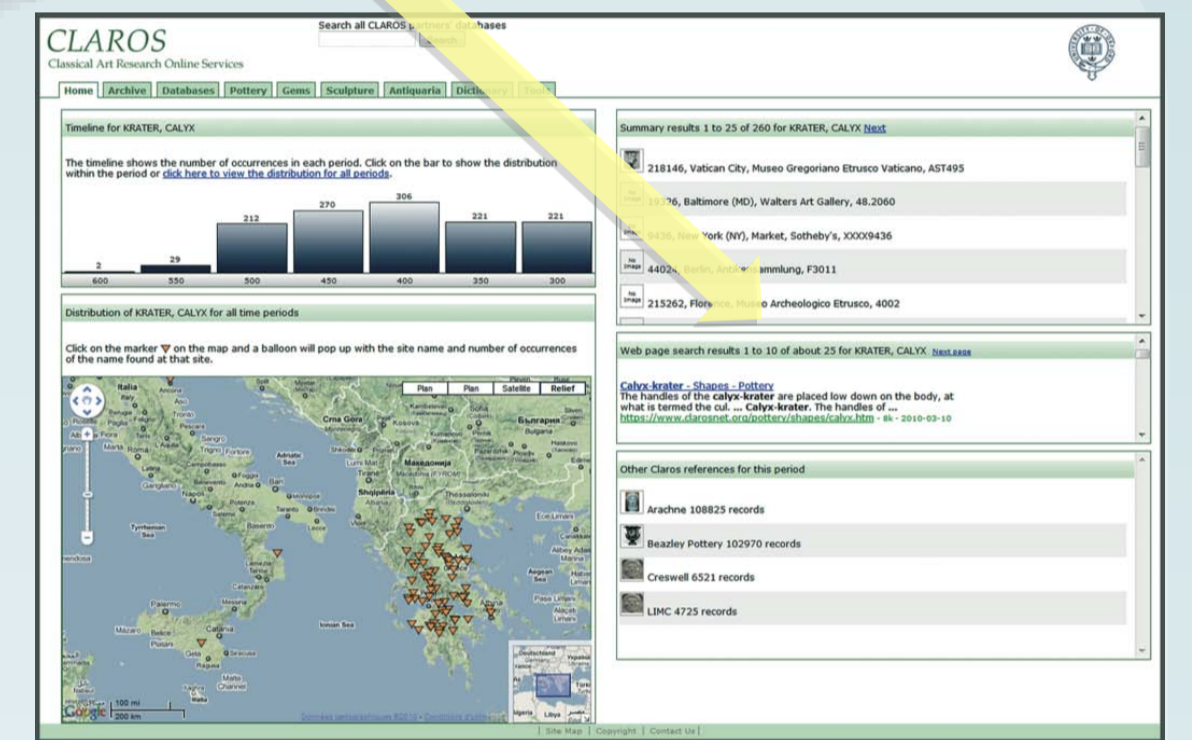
CLAROS
Classical Art Research Online Services

Search all CLAROS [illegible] databases
Search

Home | Archive | Databases | Pottery | Gems | Sculpture | Antiquaria | Dicti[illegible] | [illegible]

Timeline for KRATER, CALYX

The timeline shows the number of occurrences in each period. Click on the bar to show the distribution within the period or click here to view the distribution for all periods.

| 600 | 550 | 500 | 450 | 400 | 350 | 300 |
|---|---|---|---|---|---|---|
| 2 | 29 | 212 | 270 | 306 | 221 | 221 |

Distribution of KRATER, CALYX for all time periods

Click on the marker on the map and a balloon will pop up with the site name and number of occurrences of the name found at that site.

Plan | Plan | Satellite | Relief

Italia, Crna Gora, Kosovo, България, Bulgaria, Македонија, Shqipëria, Tyrrhenian Sea, Ionian Sea, Aegean Sea, Malta, Libya, Deutschland

100 mi
200 km

Summary results 1 to 25 of 260 for KRATER, CALYX Next

218146, Vatican City, Museo Gregoriano Etrusco Vaticano, AST495
19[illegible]6, Baltimore (MD), Walters Art Gallery, 48.2060
9436, New York (NY), Market, Sotheby's, XXXX9436
4402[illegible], Berlin, Antike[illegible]ammlung, F3011
215262, Flore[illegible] Mus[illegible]o Archeologico Etrusco, 4002

Web page search results 1 to 10 of about 25 for KRATER, CALYX Next page

Calyx-krater - Shapes - Pottery
The handles of the calyx-krater are placed low down on the body, at what is termed the cul. ... Calyx-krater. The handles of ...
https://www.clarosnet.org/pottery/shapes/calyx.htm - 8k - 2010-03-10

Other Claros references for this period

Arachne 108825 records
Beazley Pottery 102970 records
Creswell 6521 records
LIMC 4725 records

Site Map | Copyright | Contact Us